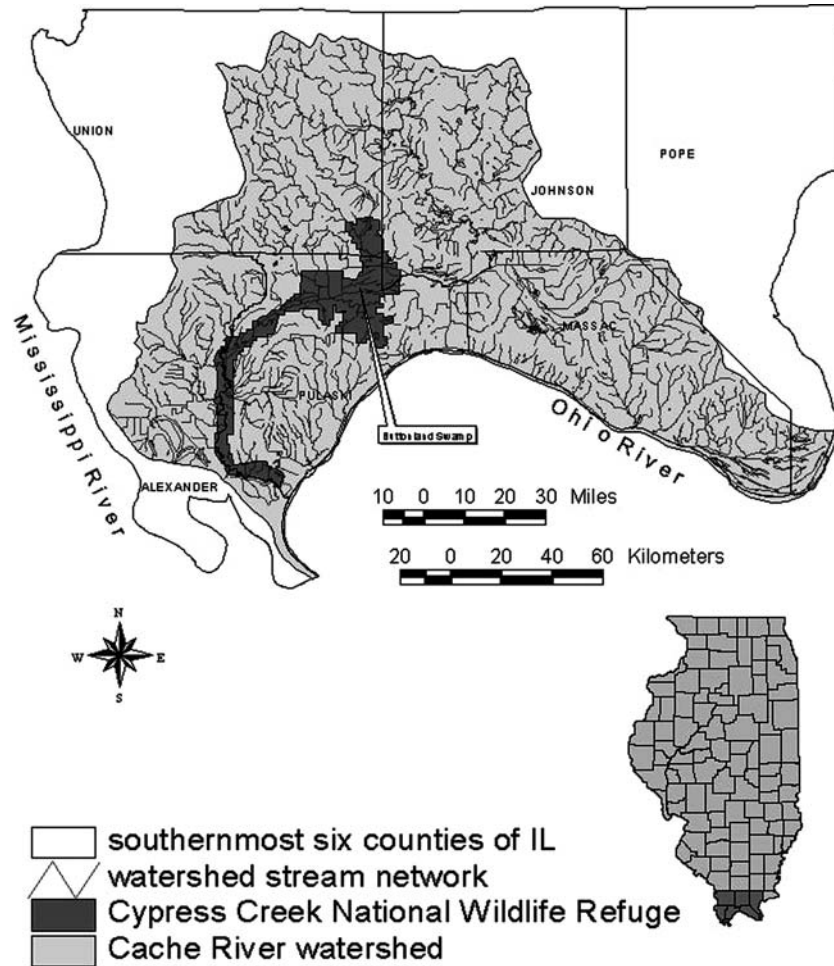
UNION

POPE

JOHNSON

Mississippi River

MASSAC

PULASKI

Bottomland Swamp

Ohio River

ALEXANDER

10 0 10 20 30 Miles

20 0 20 40 60 Kilometers

N
W E
S

southernmost six counties of IL
watershed stream network
Cypress Creek National Wildlife Refuge
Cache River watershed